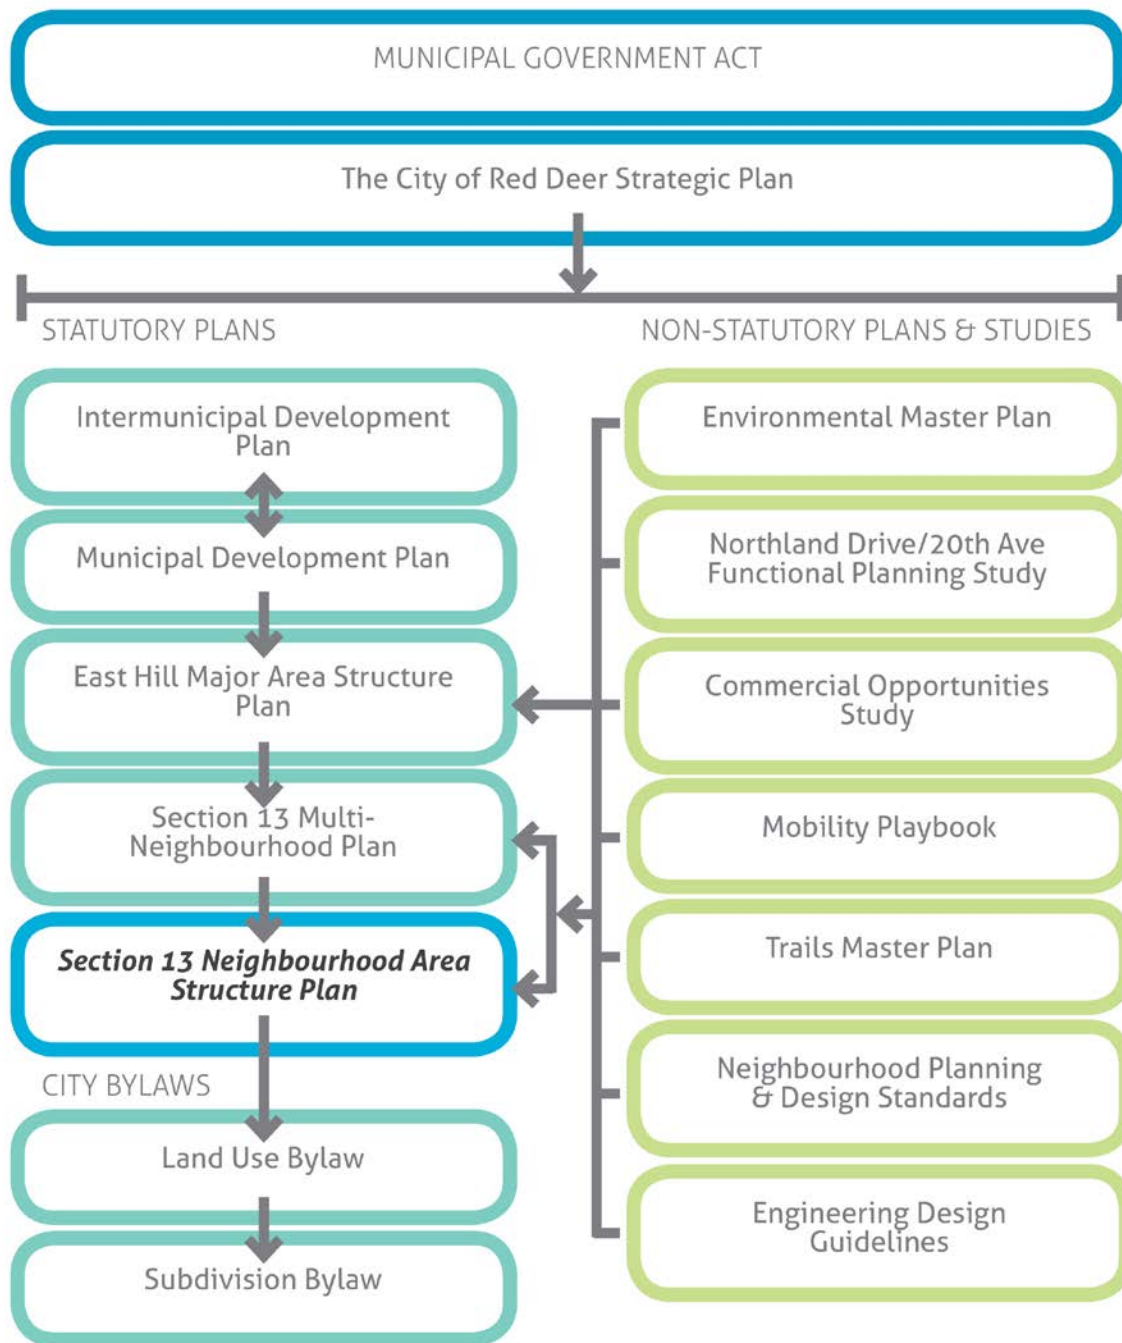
MUNICIPAL GOVERNMENT ACT

The City of Red Deer Strategic Plan

STATUTORY PLANS

NON-STATUTORY PLANS & STUDIES

Intermunicipal Development Plan

Municipal Development Plan

East Hill Major Area Structure Plan

Section 13 Multi-Neighbourhood Plan

***Section 13 Neighbourhood Area Structure Plan***

CITY BYLAWS

Land Use Bylaw

Subdivision Bylaw

Environmental Master Plan

Northland Drive/20th Ave Functional Planning Study

Commercial Opportunities Study

Mobility Playbook

Trails Master Plan

Neighbourhood Planning & Design Standards

Engineering Design Guidelines